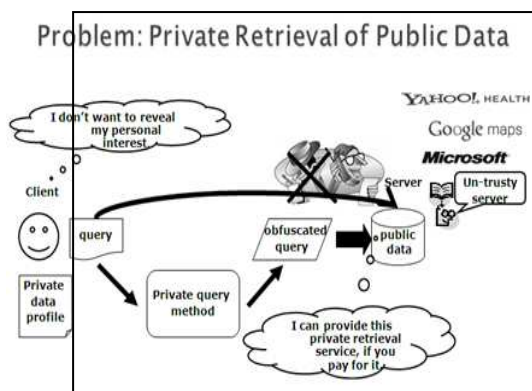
Problem: Private Retrieval of Public Data

I don't want to reveal my personal interest

Client

query

Private data profile

Private query method

obfuscated query

public data

Server

Un-trusty server

YAHOO! HEALTH

Google maps

Microsoft

I can provide this private retrieval service, if you pay for it.